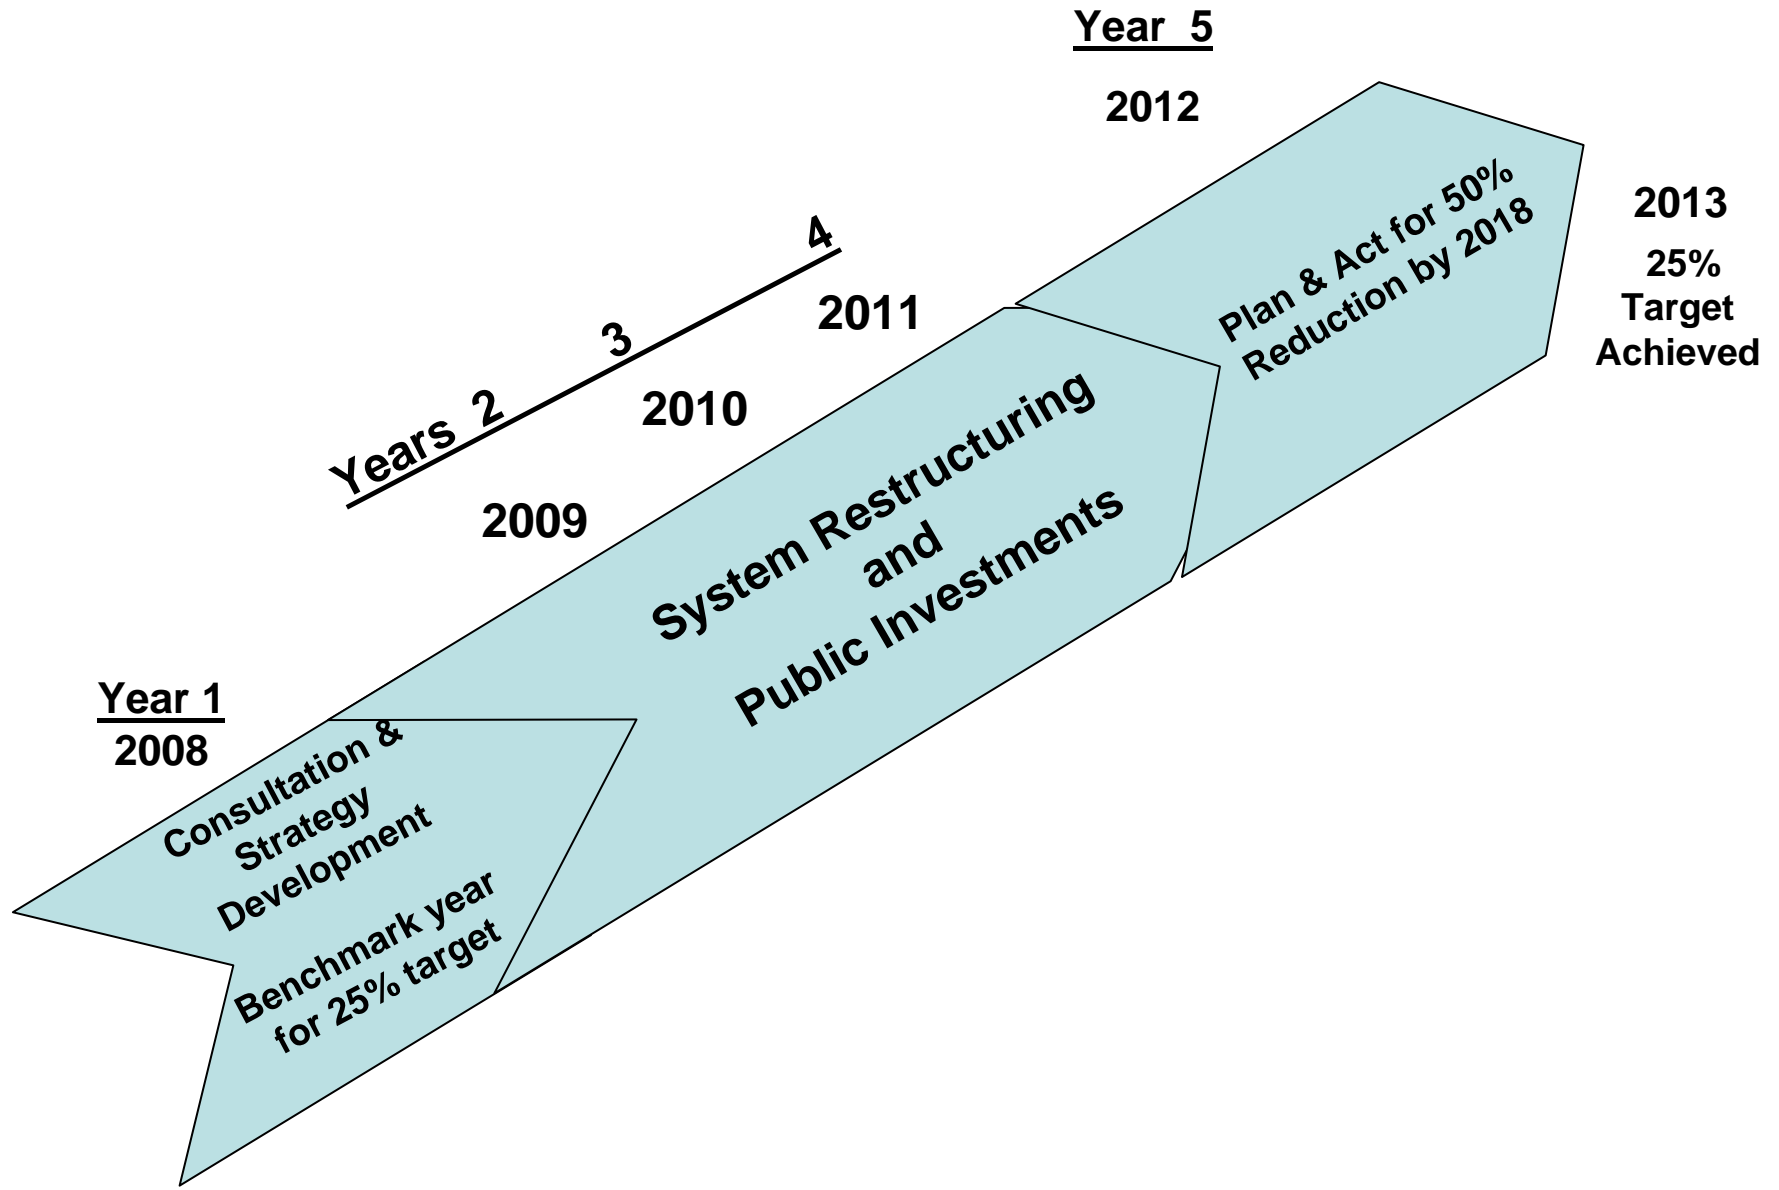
Year 5

2012

2013

25%
Target
Achieved

Years 2 3 4

2011

2010

2009

Plan & Act for 50% Reduction by 2018

System Restructuring and Public Investments

Year 1
2008

Consultation & Strategy Development

Benchmark year for 25% target